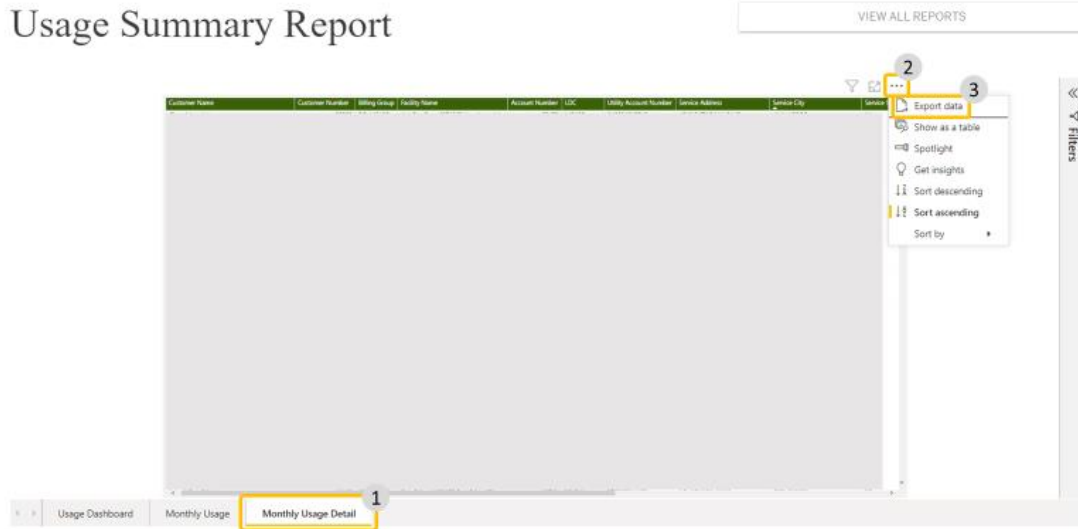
Usage Summary Report

VIEW ALL REPORTS

2

3

| Customer Name | Customer Number | Billing Group | Facility Name | Account Number | LDC | Utility Account Number | Service Address | Service City | Service |
|---|---|---|---|---|---|---|---|---|---|

...

Export data

Show as a table

Spotlight

Get insights

Sort descending

Sort ascending

Sort by

Filters

Usage Dashboard

Monthly Usage

Monthly Usage Detail

1